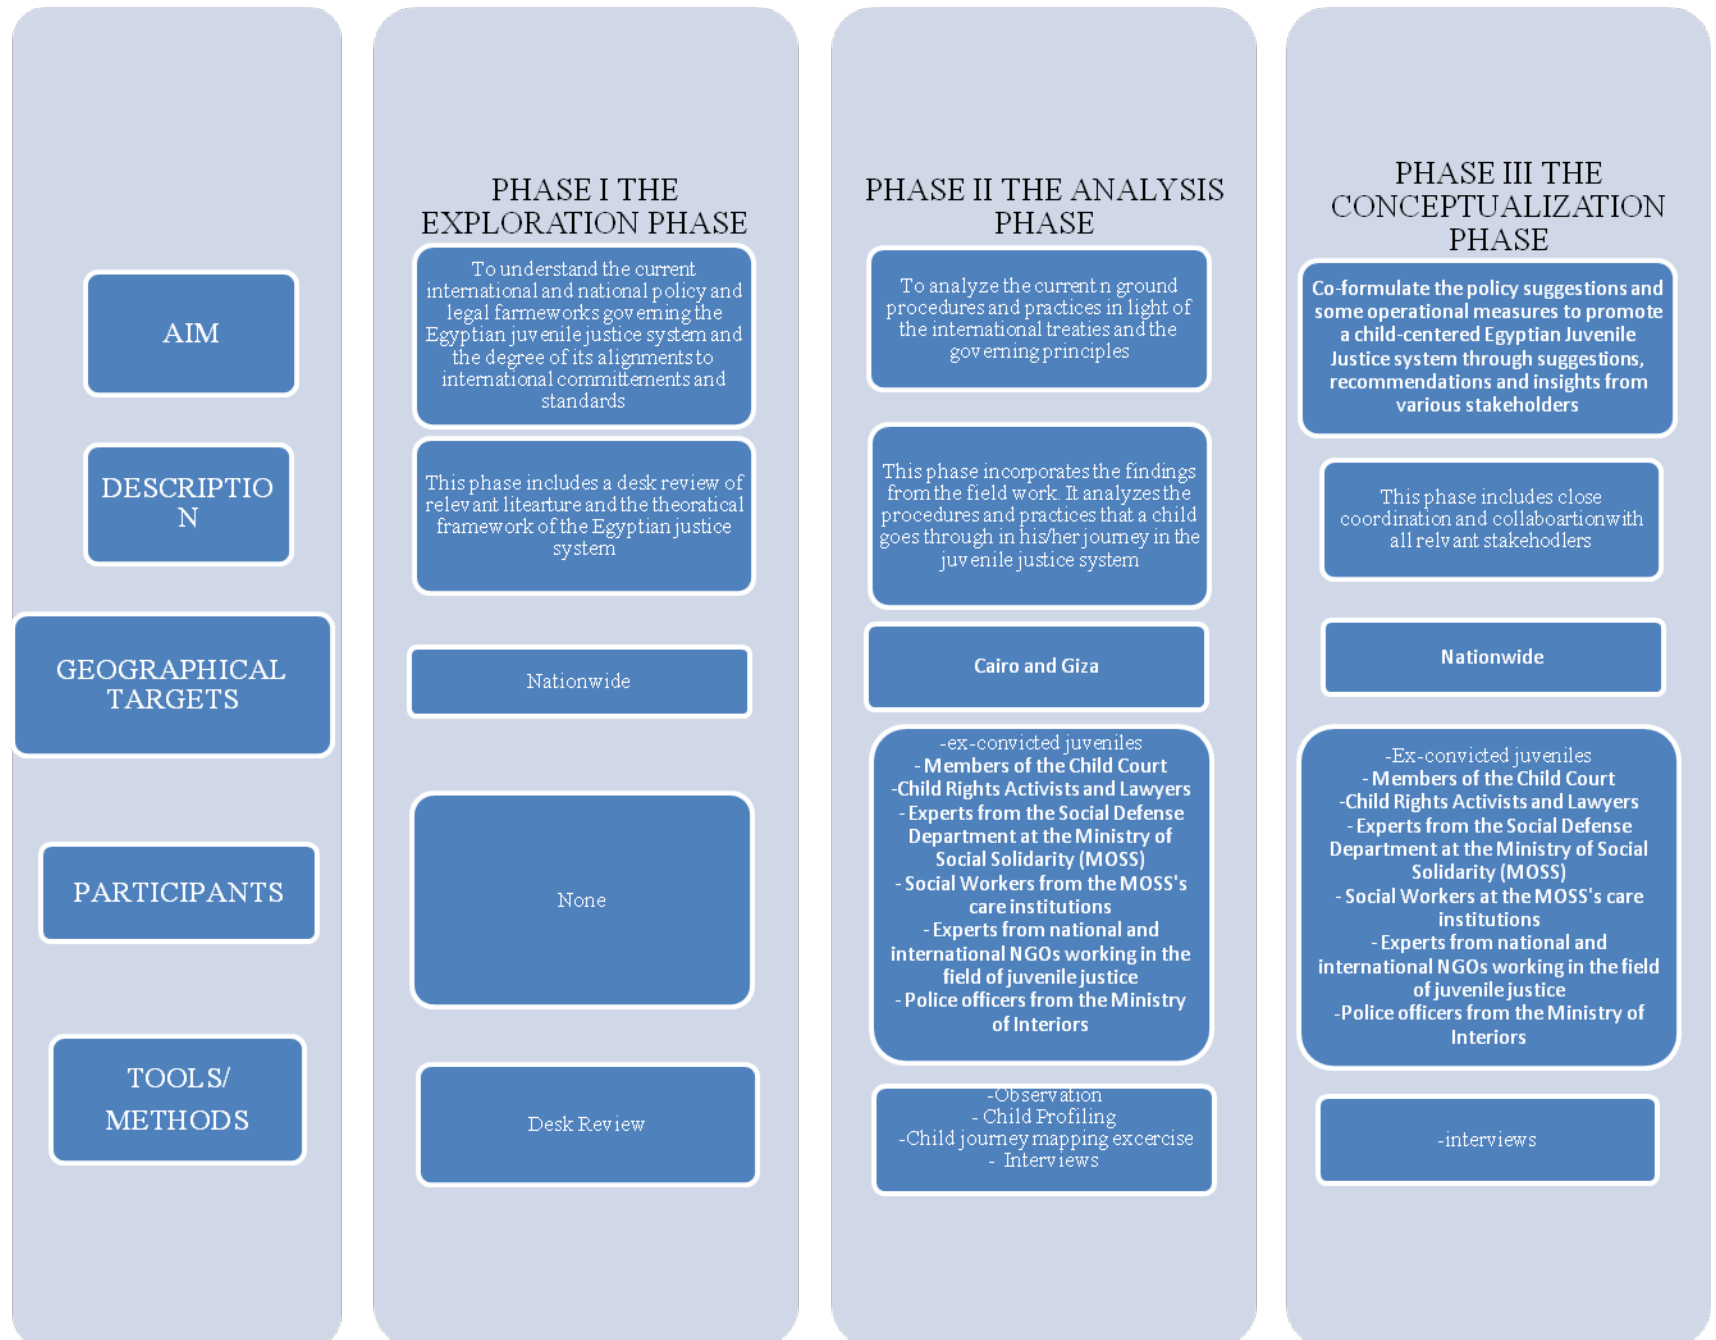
AIM

DESCRIPTIO N

GEOGRAPHICAL TARGETS

PARTICIPANTS

TOOLS/ METHODS

PHASE I THE EXPLORATION PHASE

To understand the current international and national policy and legal farmeworks governing the Egyptian juvenile justice system and the degree of its alignments to international committements and standards

This phase includes a desk review of relevant litearture and the theoratical framework of the Egyptian justice system

Nationwide

None

Desk Review

PHASE II THE ANALYSIS PHASE

To analyze the current n ground procedures and practices in light of the international treaties and the governing principles

This phase incorporates the findings from the field work. It analyzes the procedures and practices that a child goes through in his/her journey in the juvenile justice system

Cairo and Giza

-ex-convicted juveniles
- Members of the Child Court
-Child Rights Activists and Lawyers
- Experts from the Social Defense Department at the Ministry of Social Solidarity (MOSS)
- Social Workers from the MOSS's care institutions
- Experts from national and international NGOs working in the field of juvenile justice
- Police officers from the Ministry of Interiors

-Observation
- Child Profiling
-Child journey mapping excercise
- Interviews

PHASE III THE CONCEPTUALIZATION PHASE

Co-formulate the policy suggestions and some operational measures to promote a child-centered Egyptian Juvenile Justice system through suggestions, recommendations and insights from various stakeholders

This phase includes close coordination and collaboartion with all relvant stakehodlers

Nationwide

-Ex-convicted juveniles
- Members of the Child Court
-Child Rights Activists and Lawyers
- Experts from the Social Defense Department at the Ministry of Social Solidarity (MOSS)
- Social Workers at the MOSS's care institutions
- Experts from national and international NGOs working in the field of juvenile justice
-Police officers from the Ministry of Interiors

-interviews